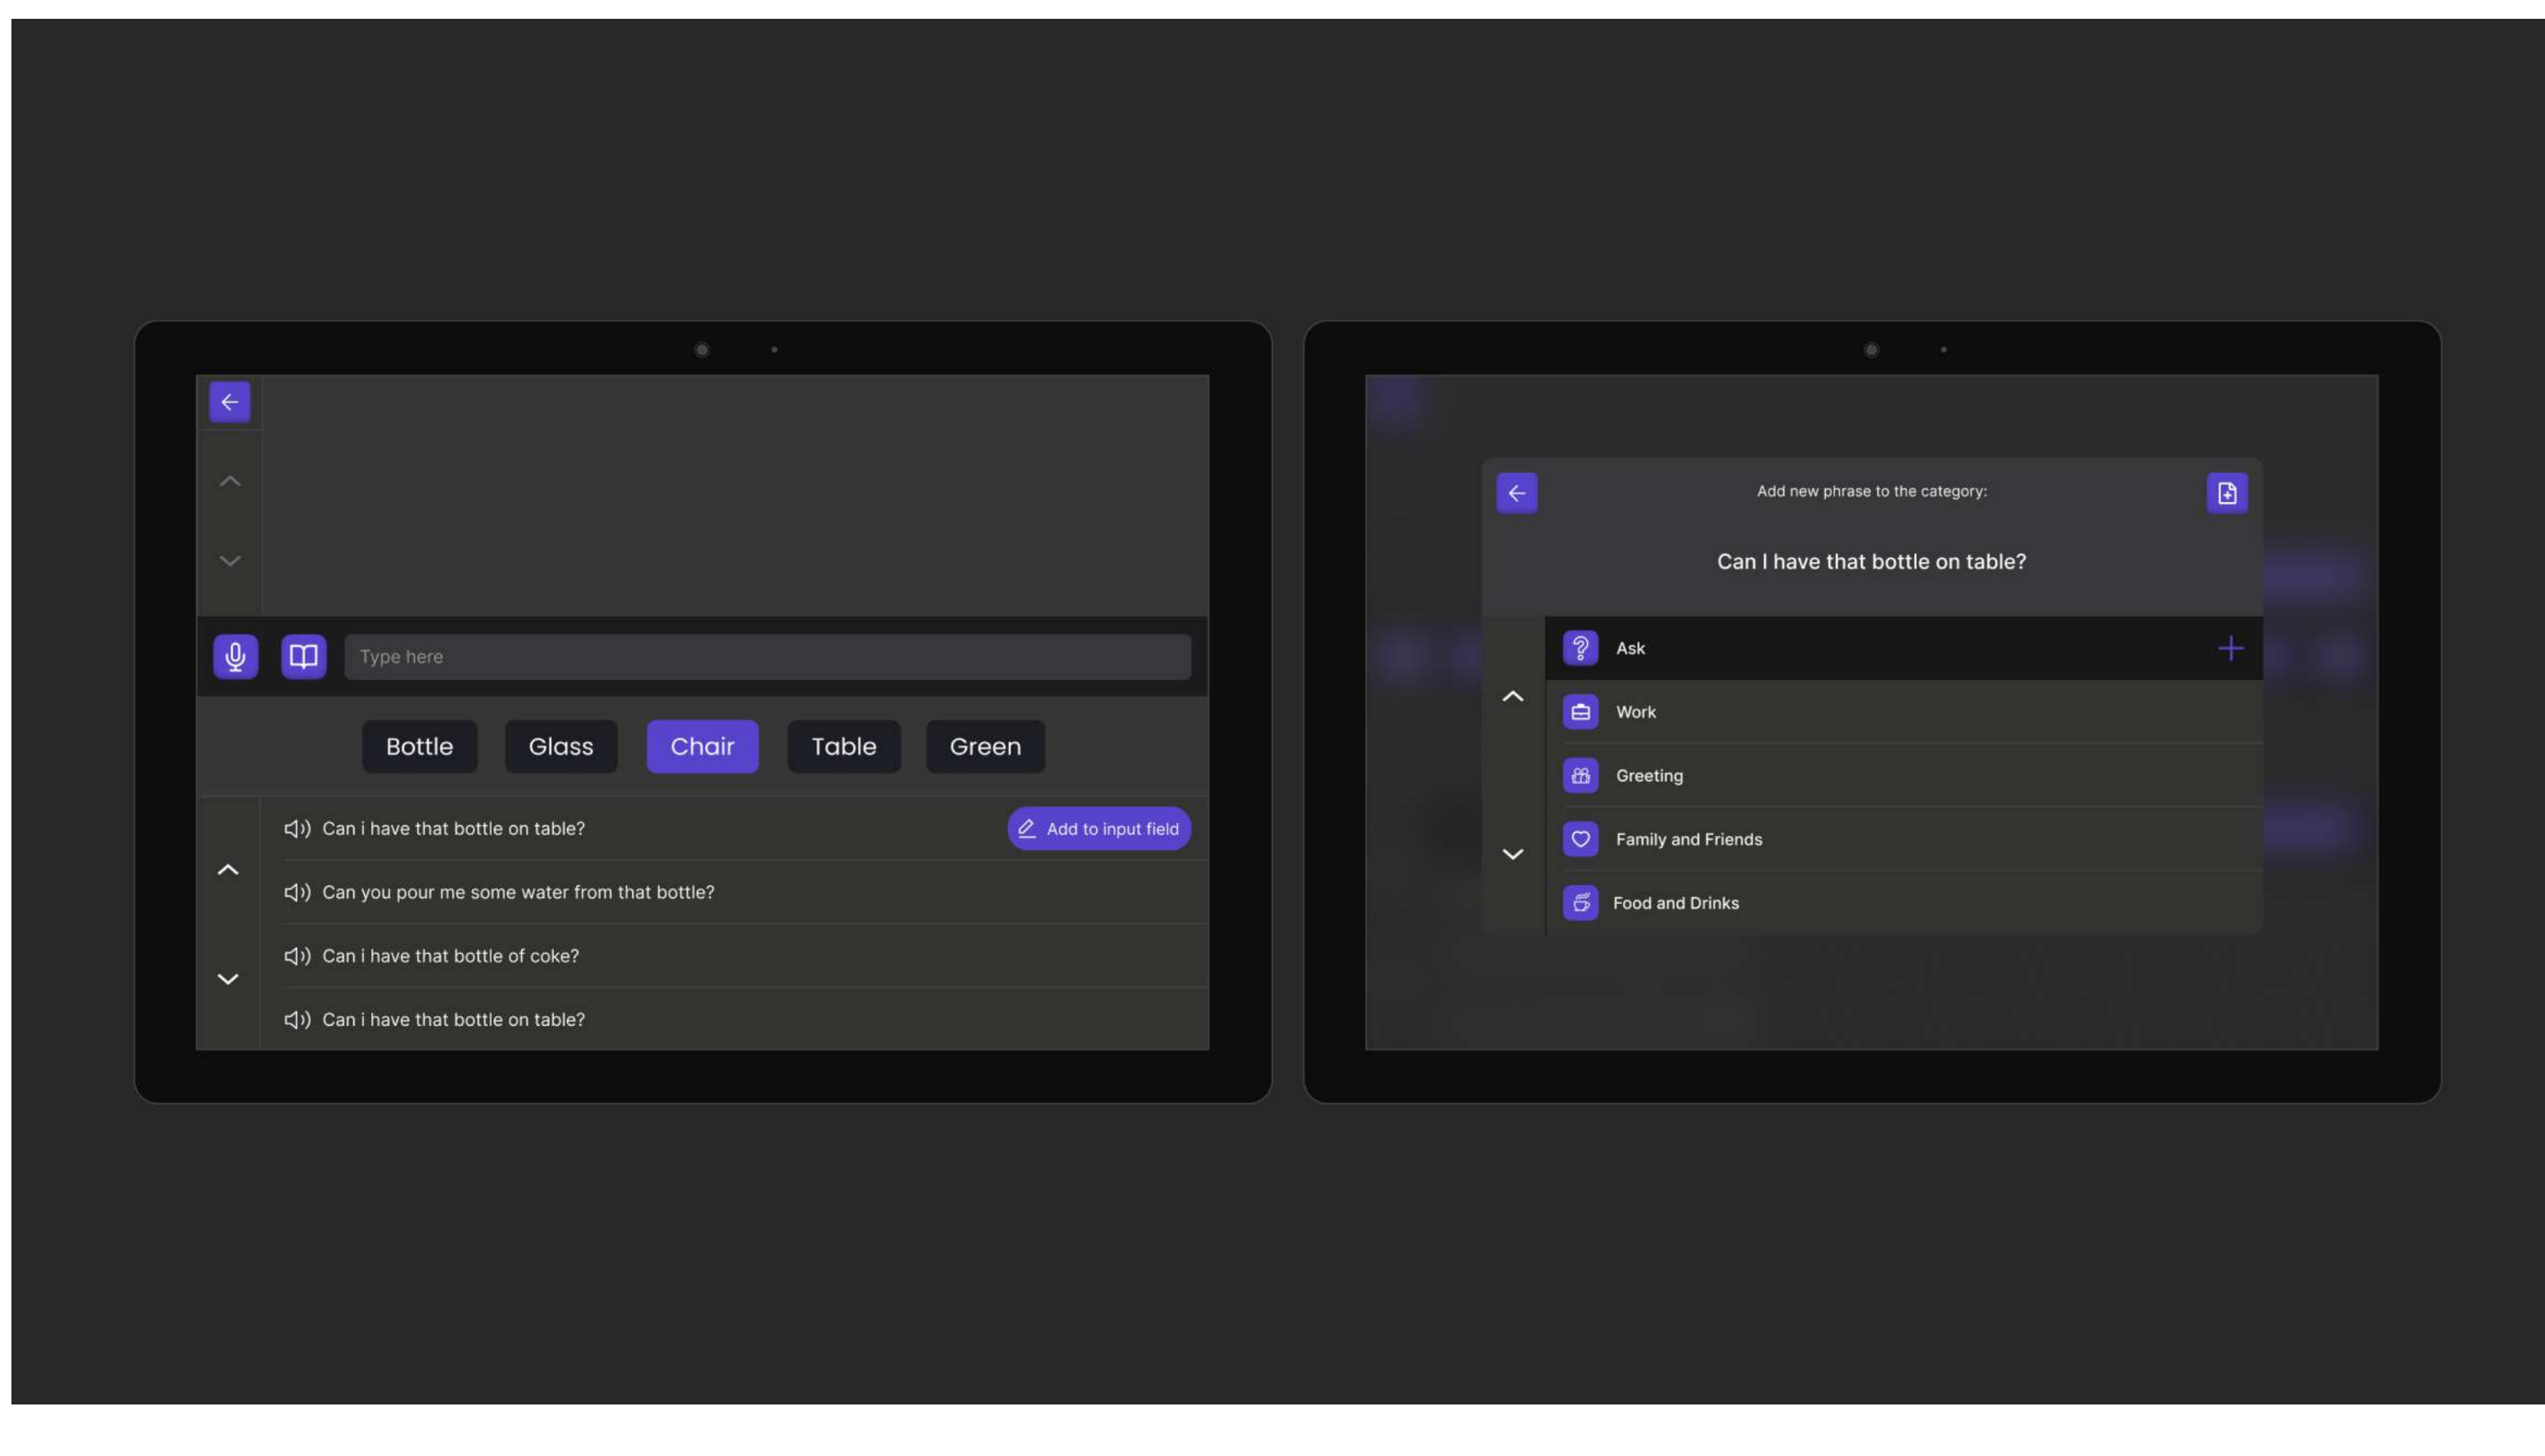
Type here

Bottle Glass Chair Table Green

Can i have that bottle on table?
Add to input field

Can you pour me some water from that bottle?

Can i have that bottle of coke?

Can i have that bottle on table?

Add new phrase to the category:

Can I have that bottle on table?

Ask

Work

Greeting

Family and Friends

Food and Drinks